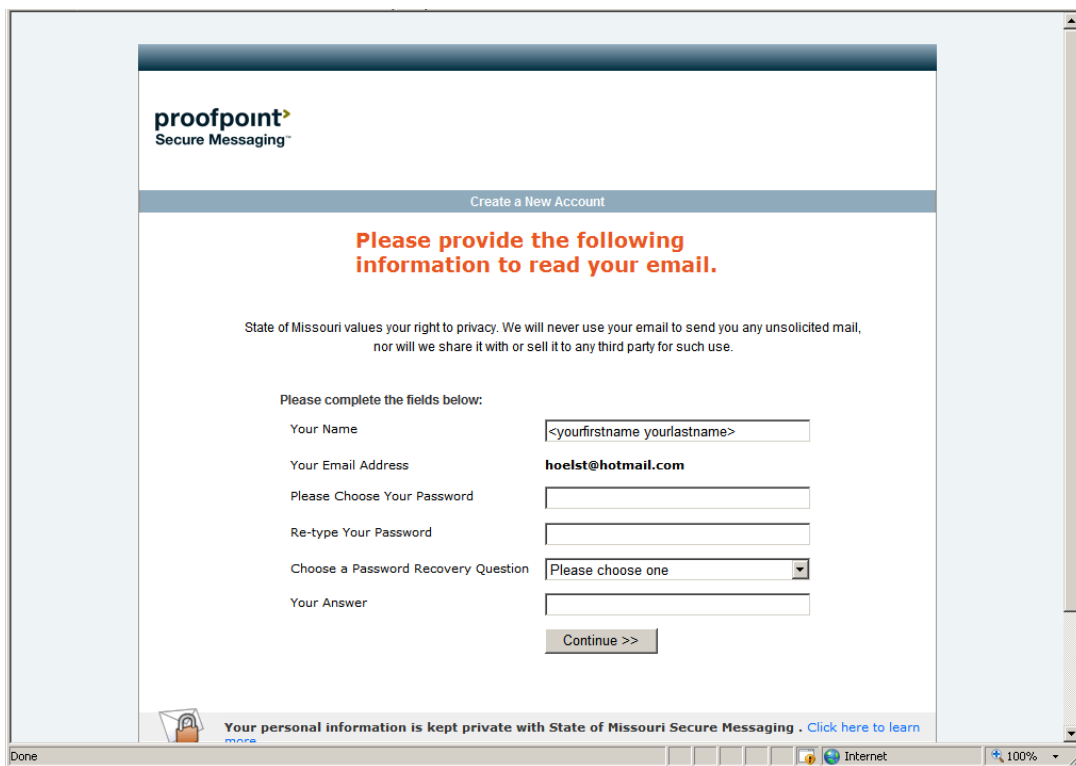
proofpoint
Secure Messaging™

Create a New Account

Please provide the following information to read your email.

State of Missouri values your right to privacy. We will never use your email to send you any unsolicited mail, nor will we share it with or sell it to any third party for such use.

Please complete the fields below:

| | |
|---|---|
| Your Name | <yourfirstname yourlastname> |
| Your Email Address | hoelst@hotmail.com |
| Please Choose Your Password | |
| Re-type Your Password | |
| Choose a Password Recovery Question | Please choose one |
| Your Answer | |

Continue >>

Your personal information is kept private with State of Missouri Secure Messaging . Click here to learn more

Done
Internet
100%